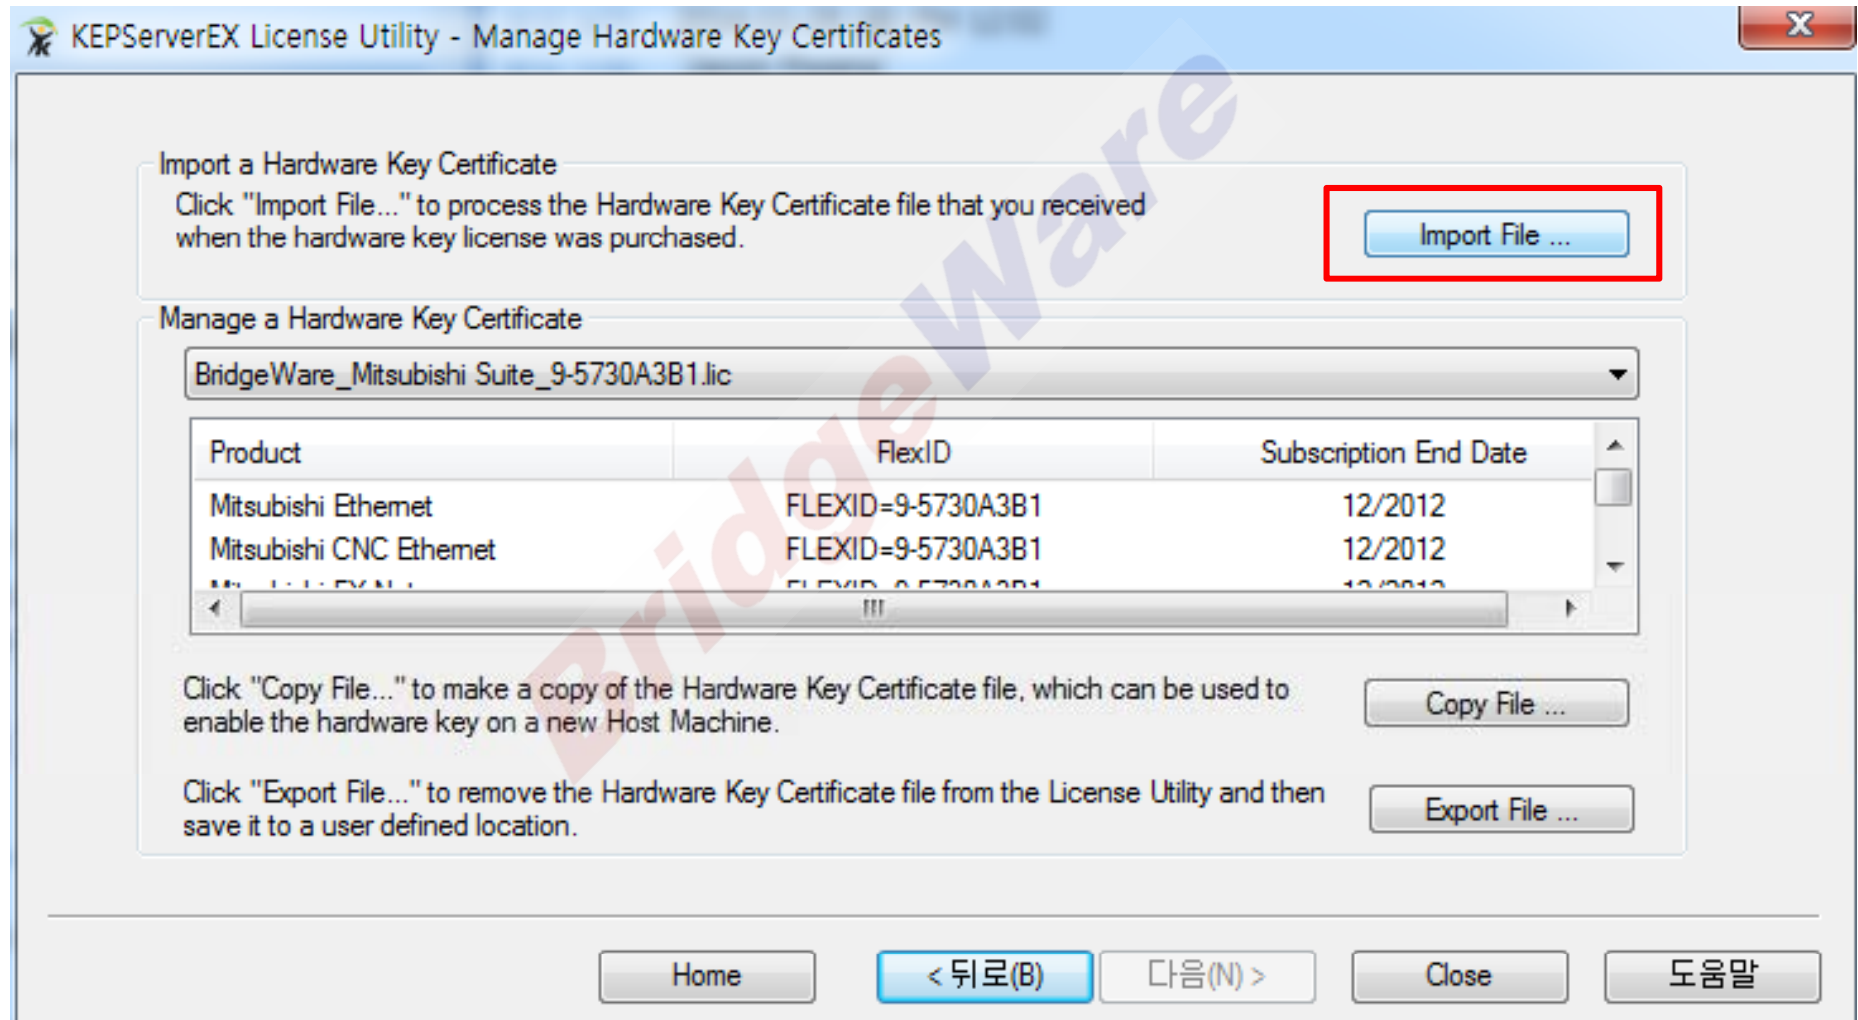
KEPServerEX License Utility - Manage Hardware Key Certificates

Import a Hardware Key Certificate

Click "Import File..." to process the Hardware Key Certificate file that you received when the hardware key license was purchased.

Import File ...

Manage a Hardware Key Certificate

BridgeWare_Mitsubishi Suite_9-5730A3B1.lic

| Product | FlexID | Subscription End Date |
|---|---|---|
| Mitsubishi Ethernet | FLEXID=9-5730A3B1 | 12/2012 |
| Mitsubishi CNC Ethernet | FLEXID=9-5730A3B1 | 12/2012 |
| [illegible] | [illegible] | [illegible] |

Click "Copy File..." to make a copy of the Hardware Key Certificate file, which can be used to enable the hardware key on a new Host Machine.

Copy File ...

Click "Export File..." to remove the Hardware Key Certificate file from the License Utility and then save it to a user defined location.

Export File ...

Home
< 뒤로(B)
다음(N) >
Close
도움말

BridgeWare